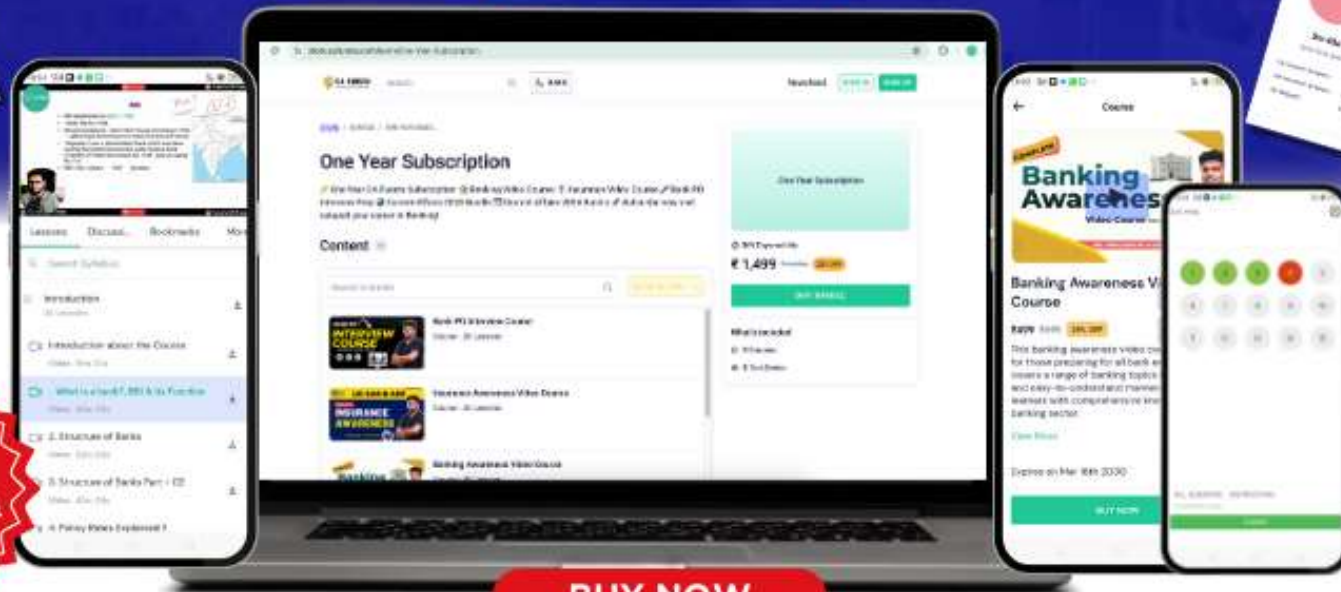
One Year Subscription

Content

One Year Subscription

₹ 1,499

BUY NOW

What's included

INTERVIEW COURSE

Bank PO Interview Course

INSURANCE AWARENESS

Insurance Awareness Video Course

Banking Awareness Video Course

Lessons Discuss... Bookmarks Mo

Search Syllabus

Introduction

Introduction about the Course

What is a bank?, RBI & its Function

2. Structure of Banks

3. Structure of Banks Part - 02

4. Policy Rates Explained

Course

Banking Awareness

Video Course

Banking Awareness Video Course

This banking awareness video co... for those preparing for all bank ex... covers a range of banking topics... and easy-to-understand manner... learners with comprehensive kno... banking sector.

View More

Expires on Mar 16th 2030

BUY NOW

BUY NOW